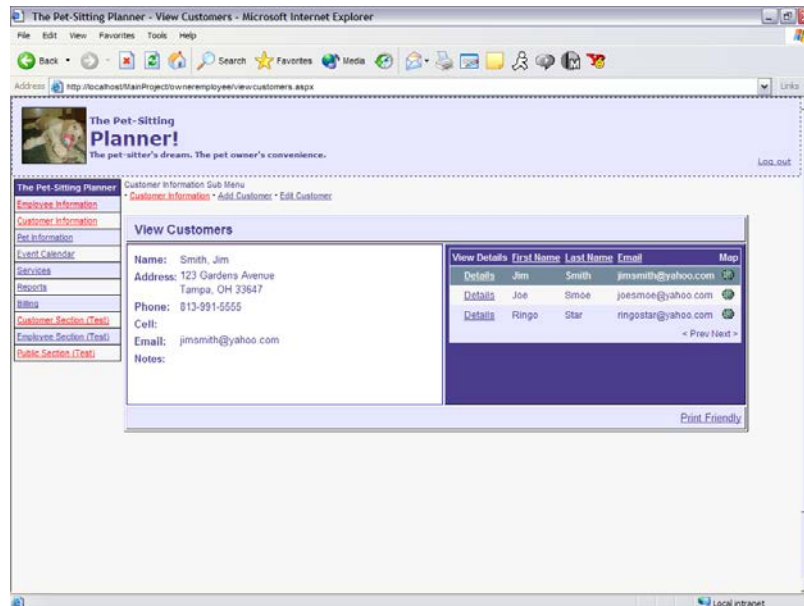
The Pet-Sitting Planner - View Customers - Microsoft Internet Explorer

File Edit View Favorites Tools Help

Back Search Favorites Media

Address http://localhost/MainProject/owneremployee/viewcustomers.aspx

Links

The Pet-Sitting
Planner!
The pet-sitter's dream. The pet owner's convenience.

Log out

The Pet-Sitting Planner
Employee Information
Customer Information
Pet Information
Event Calendar
Services
Reports
Billing
Customer Section (Test)
Employee Section (Test)
Public Section (Test)

Customer Information Sub Menu
• Customer Information • Add Customer • Edit Customer

View Customers

Name: Smith, Jim
Address: 123 Gardens Avenue
Tampa, OH 33647
Phone: 813-991-5555
Cell:
Email: jimsmith@yahoo.com
Notes:

| View Details | First Name | Last Name | Email | Map |
|---|---|---|---|---|
| Details | Jim | Smith | jimsmith@yahoo.com | |
| Details | Joe | Smoe | joesmoe@yahoo.com | |
| Details | Ringo | Star | ringostar@yahoo.com | |

< Prev Next >

Print Friendly

Local intranet